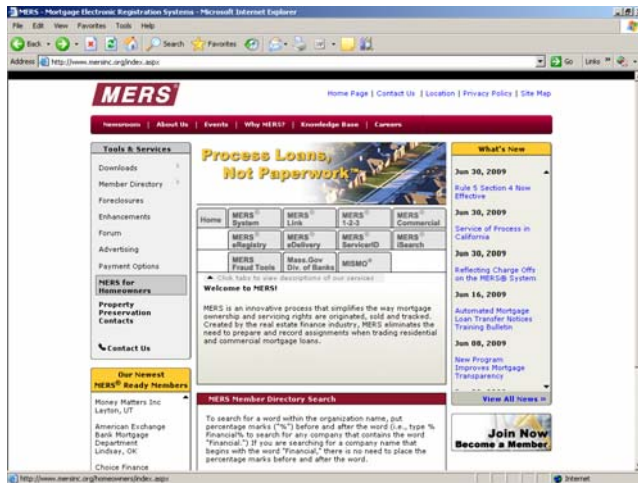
MERS - Mortgage Electronic Registration Systems - Microsoft Internet Explorer

File Edit View Favorites Tools Help

Back Search Favorites

Address http://www.mersinc.org/index.aspx Go Links

MERS

Home Page | Contact Us | Location | Privacy Policy | Site Map

Newsroom | About Us | Events | Why MERS? | Knowledge Base | Careers

Tools & Services

Downloads

Member Directory

Foreclosures

Enhancements

Forum

Advertising

Payment Options

MERS for Homeowners

Property Preservation Contacts

Contact Us

Our Newest MERS® Ready Members

Money Matters Inc Layton, UT

American Exchange Bank Mortgage Department Lindsay, OK

Choice Finance

Process Loans, Not Paperwork™

| Home | MERS® System | MERS® Link | MERS® 1-2-3 | MERS® Commercial |
|---|---|---|---|---|
| | MERS® eRegistry | MERS® eDelivery | MERS® ServicerID | MERS® iSearch |
| | MERS® Fraud Tools | Mass.Gov Div. of Banks | MISMO® | |

Click tabs to view descriptions of our services

Welcome to MERS!

MERS is an innovative process that simplifies the way mortgage ownership and servicing rights are originated, sold and tracked. Created by the real estate finance industry, MERS eliminates the need to prepare and record assignments when trading residential and commercial mortgage loans.

MERS Member Directory Search

To search for a word within the organization name, put percentage marks ("%") before and after the word (i.e., type % financial% to search for any company that contains the word "financial.") If you are searching for a company name that begins with the word "Financial," there is no need to place the percentage marks before and after the word.

What's New

Jun 30, 2009

Rule 5 Section 4 Now Effective

Jun 30, 2009

Service of Process in California

Jun 30, 2009

Reflecting Charge Offs on the MERS® System

Jun 16, 2009

Automated Mortgage Loan Transfer Notices Training Bulletin

Jun 08, 2009

New Program Improves Mortgage Transparency

View All News »

Join Now Become a Member

http://www.mersinc.org/homeowners/index.aspx

Internet